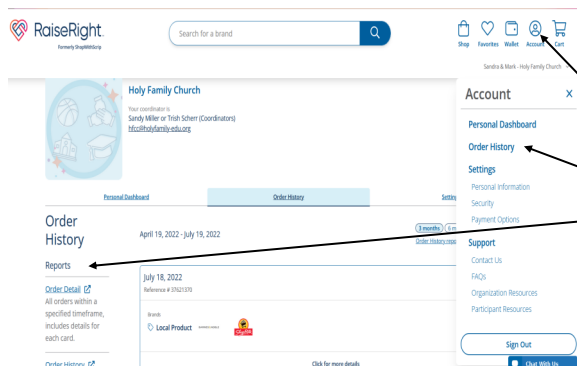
RaiseRight. Formerly ShopWithScrip

Search for a brand

Shop Favorites Wallet Account Cart

Sandra & Mark - Holy Family Church

Holy Family Church

Your coordinator is
Sandy Miller or Trish Scherr (Coordinators)
hfcc@holyfamily-edu.org

Personal Dashboard Order History Setti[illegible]

Order History

April 19, 2022 - July 19, 2022

3 months 6 m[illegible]

Order History repo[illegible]

Reports

Order Detail
All orders within a specified timeframe, includes details for each card.

Order History

July 18, 2022
Reference # 37621370

Brands
Local Product

Click for more details

Account X

Personal Dashboard

Order History

Settings
Personal Information
Security
Payment Options

Support
Contact Us
FAQs
Organization Resources
Participant Resources

Sign Out

Chat With Us